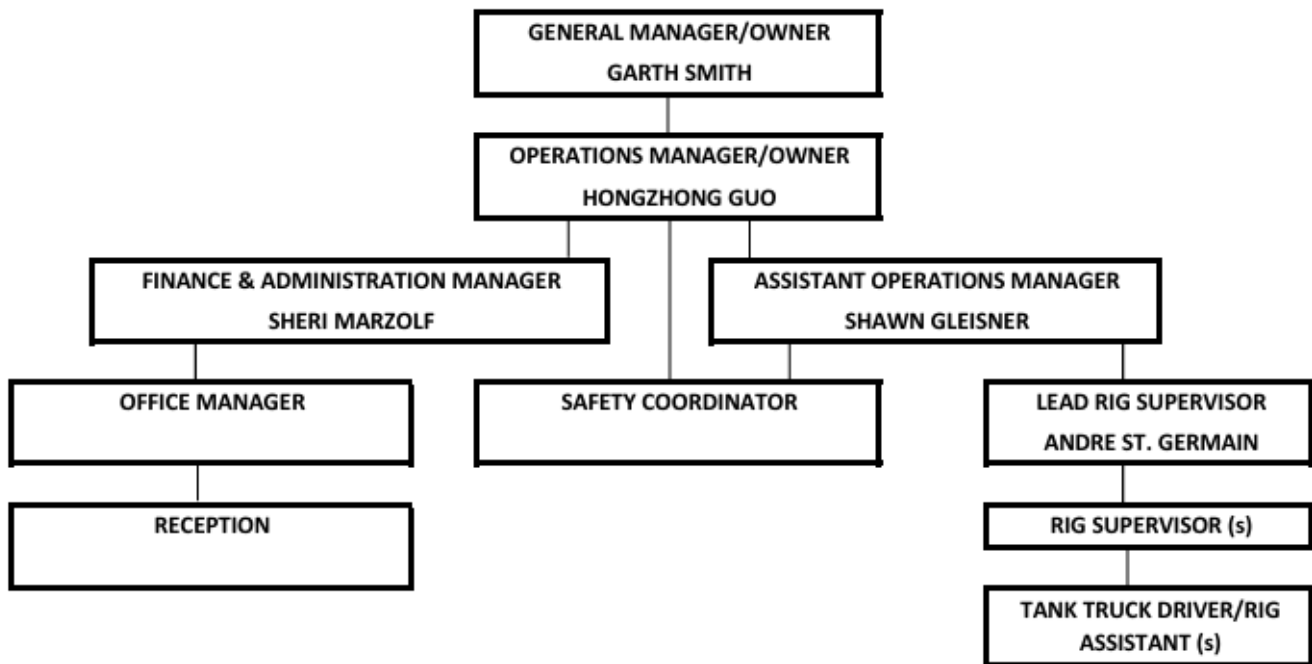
GENERAL MANAGER/OWNER
GARTH SMITH

OPERATIONS MANAGER/OWNER
HONGZHONG GUO

FINANCE & ADMINISTRATION MANAGER
SHERI MARZOLF

ASSISTANT OPERATIONS MANAGER
SHAWN GLEISNER

OFFICE MANAGER

SAFETY COORDINATOR

LEAD RIG SUPERVISOR
ANDRE ST. GERMAIN

RECEPTION

RIG SUPERVISOR (s)

TANK TRUCK DRIVER/RIG ASSISTANT (s)